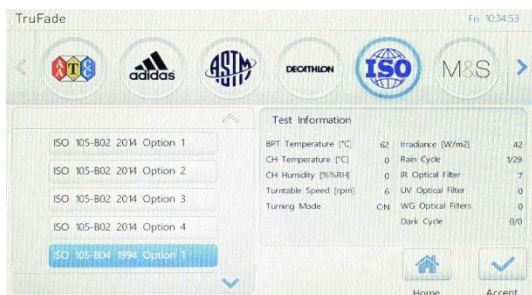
TruFade

Fri 10:34:53

AATCC

adidas

ASTM

DECATHLON

ISO

M&S

ISO 105-B02 2014 Option 1

ISO 105-B02 2014 Option 2

ISO 105-B02 2014 Option 3

ISO 105-B02 2014 Option 4

ISO 105-B04 1994 Option 1

Test Information

| | | | |
|---|---|---|---|
| BPT Temperature [°C] | 62 | Irradiance [W/m2] | 42 |
| CH Temperature [°C] | 0 | Rain Cycle | 1/29 |
| CH Humidity [%%RH] | 0 | IR Optical Filter | 7 |
| Turntable Speed [rpm] | 6 | UV Optical Filter | 0 |
| Turning Mode | ON | WG Optical Filters | 0 |
| | | Dark Cycle | 0/0 |

Home

Accept